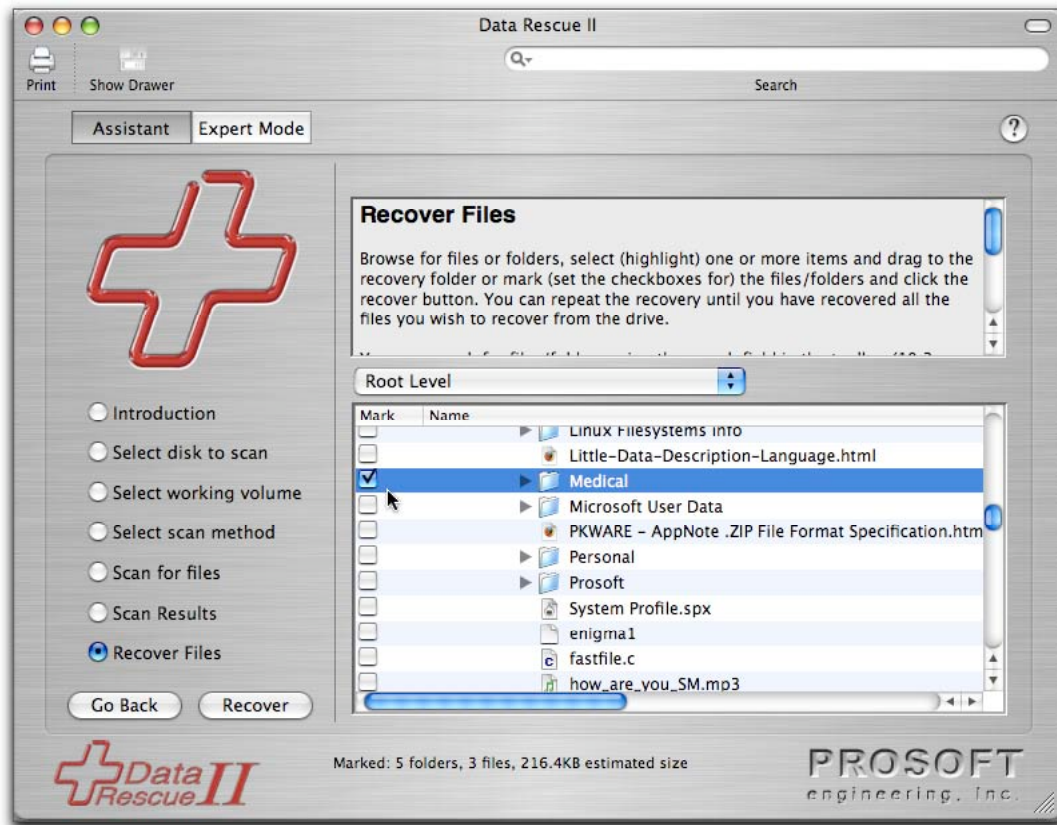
Data Rescue II

Print Show Drawer

Search

Assistant Expert Mode

?

Recover Files

Browse for files or folders, select (highlight) one or more items and drag to the recovery folder or mark (set the checkboxes for) the files/folders and click the recover button. You can repeat the recovery until you have recovered all the files you wish to recover from the drive.

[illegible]

Root Level

Introduction
Select disk to scan
Select working volume
Select scan method
Scan for files
Scan Results
Recover Files

| Mark | Name |
|---|---|
| | Linux Filesystems Info |
| | Little-Data-Description-Language.html |
| ☑ | Medical |
| | Microsoft User Data |
| | PKWARE - AppNote .ZIP File Format Specification.htm |
| | Personal |
| | Prosoft |
| | System Profile.spx |
| | enigma1 |
| | fastfile.c |
| | how_are_you_SM.mp3 |

Go Back Recover

Data Rescue II

Marked: 5 folders, 3 files, 216.4KB estimated size

PROSOFT engineering, Inc.